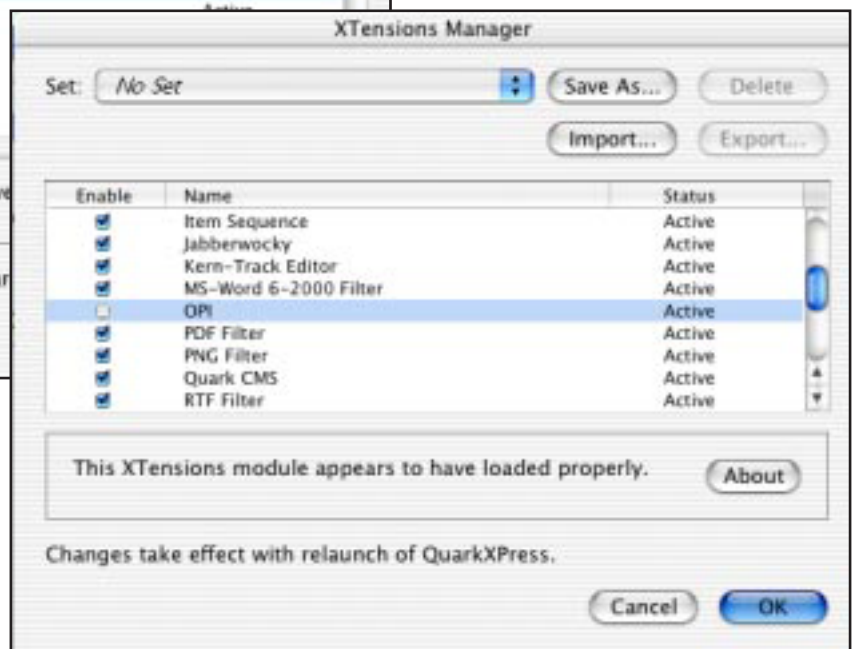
XTensions Manager

Set: No Set

Save As...

Delete

Import...

Export...

| Enable | Name | Status |
|---|---|---|
| ☑ | Item Sequence | Active |
| ☑ | Jabberwocky | Active |
| ☑ | Kern-Track Editor | Active |
| ☑ | MS-Word 6-2000 Filter | Active |
| ☐ | OPI | Active |
| ☑ | PDF Filter | Active |
| ☑ | PNG Filter | Active |
| ☑ | Quark CMS | Active |
| ☑ | RTF Filter | Active |

This XTensions module appears to have loaded properly.

About

Changes take effect with relaunch of QuarkXPress.

Cancel

OK